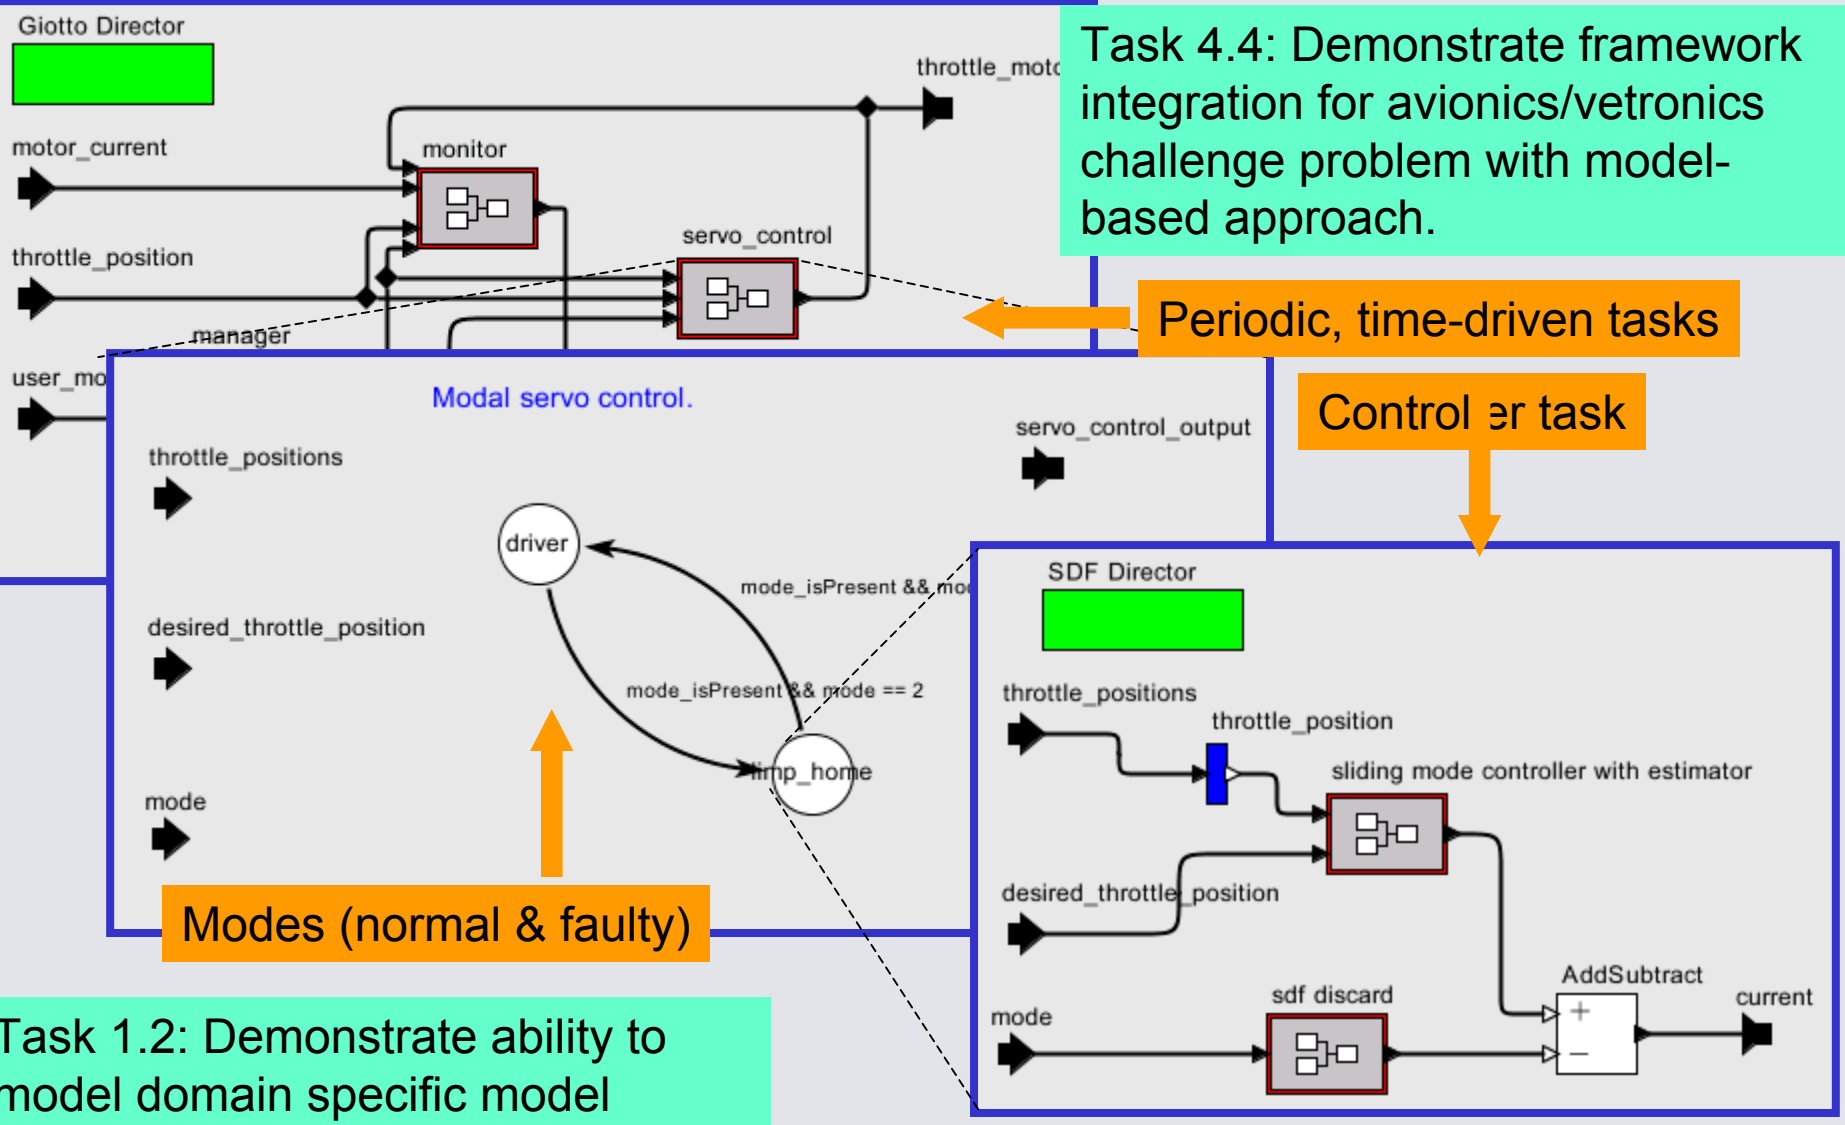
Giotto Director

motor_current

throttle_position

manager

user_mo

monitor

throttle_moto

servo_control

Task 4.4: Demonstrate framework integration for avionics/vetronics challenge problem with model-based approach.

Periodic, time-driven tasks

Control er task

Modal servo control.

throttle_positions

servo_control_output

driver

mode_isPresent && mo

desired_throttle_position

mode_isPresent && mode == 2

limp_home

mode

Modes (normal & faulty)

SDF Director

throttle_positions

throttle_position

sliding mode controller with estimator

desired_throttle_position

AddSubtract

current

mode

sdf discard

Task 1.2: Demonstrate ability to model domain specific model